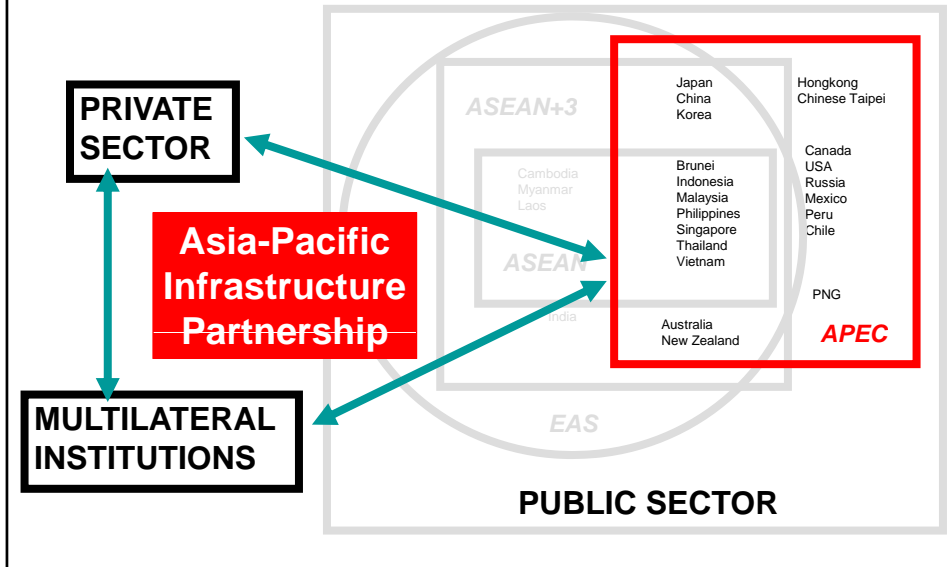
PRIVATE SECTOR

Asia-Pacific Infrastructure Partnership

MULTILATERAL INSTITUTIONS

ASEAN+3

Cambodia
Myanmar
Laos

ASEAN

India

EAS

Japan
China
Korea

Brunei
Indonesia
Malaysia
Philippines
Singapore
Thailand
Vietnam

Australia
New Zealand

Hongkong
Chinese Taipei

Canada
USA
Russia
Mexico
Peru
Chile

PNG

APEC

PUBLIC SECTOR